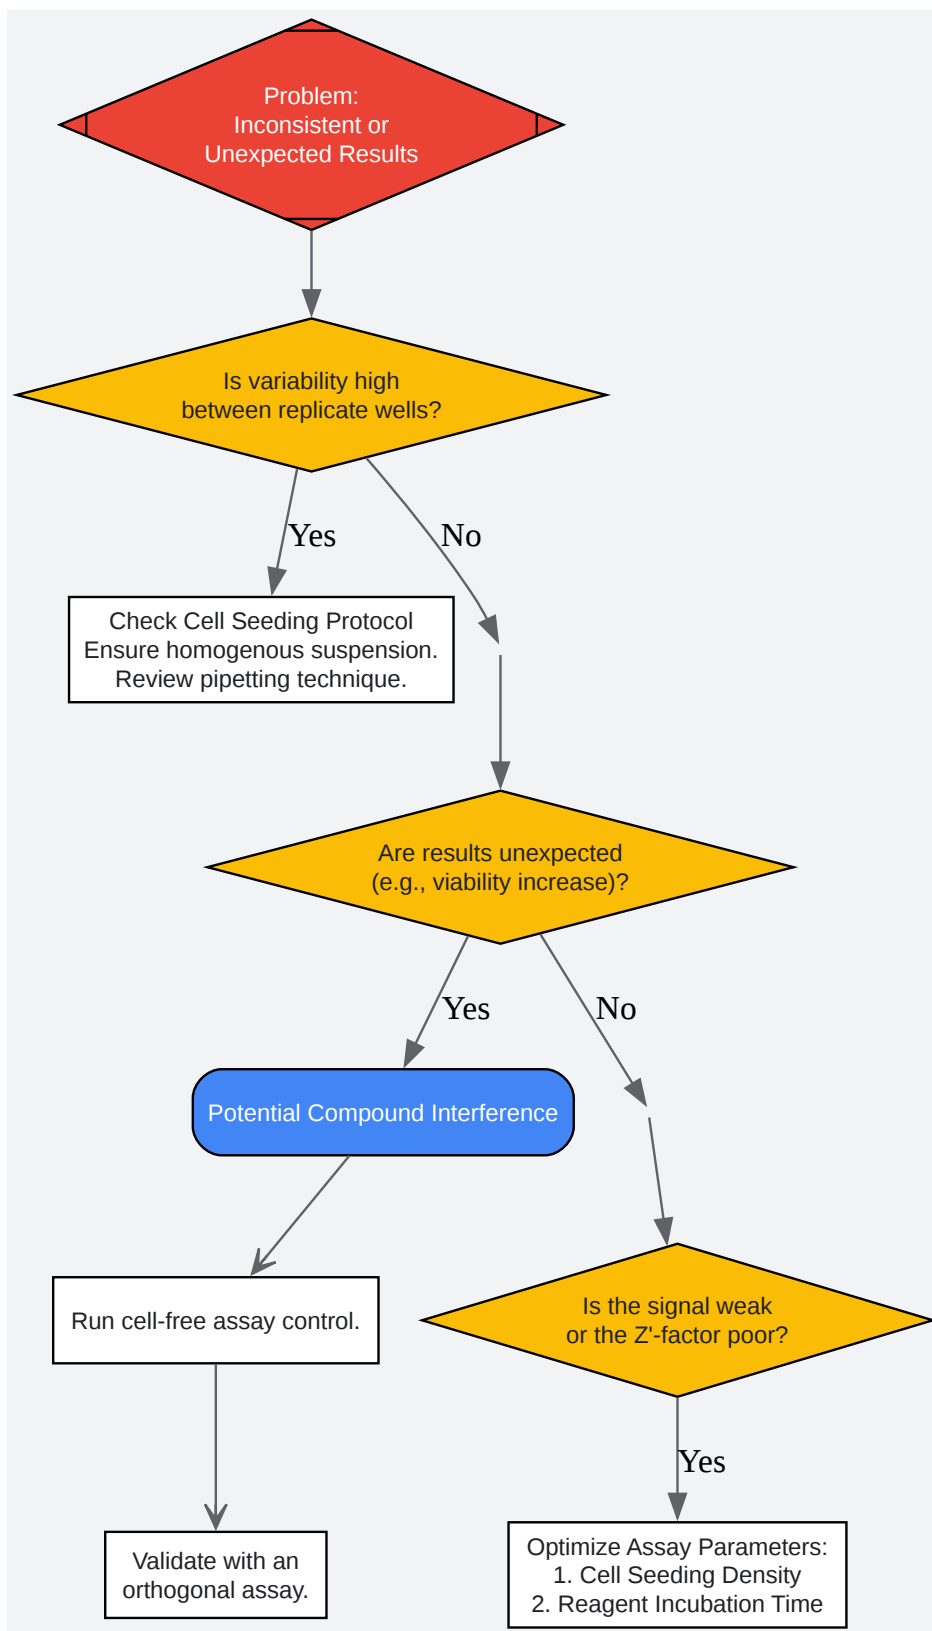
Problem:
Inconsistent or
Unexpected Results

Is variability high
between replicate wells?

Yes

No

Check Cell Seeding Protocol
Ensure homogenous suspension.
Review pipetting technique.

Are results unexpected
(e.g., viability increase)?

Yes

No

Potential Compound Interference

Run cell-free assay control.

Is the signal weak
or the Z'-factor poor?

Yes

Validate with an
orthogonal assay.

Optimize Assay Parameters:
1. Cell Seeding Density
2. Reagent Incubation Time